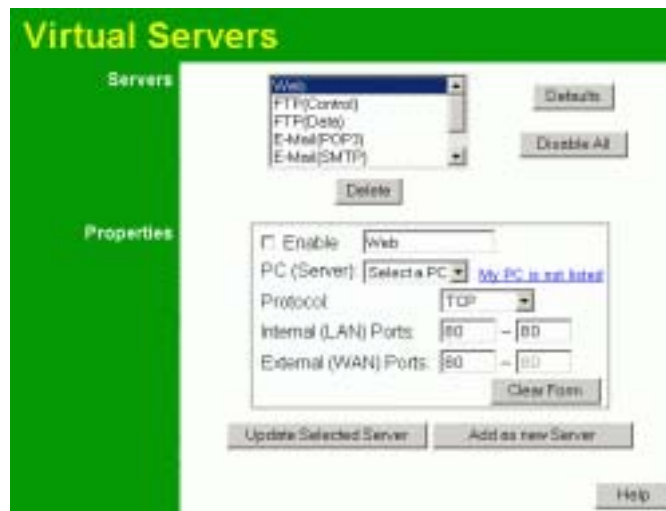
Virtual Servers

Servers

Web
FTP(Control)
FTP(Data)
E-Mail(POP3)
E-Mail(SMTP)

Defaults

Disable All

Delete

Properties

☐ Enable Web

PC (Server): Select a PC My PC is not listed

Protocol: TCP

Internal (LAN) Ports: 80 ~ 80

External (WAN) Ports: 80 ~ 80

Clear Form

Update Selected Server

Add as new Server

Help